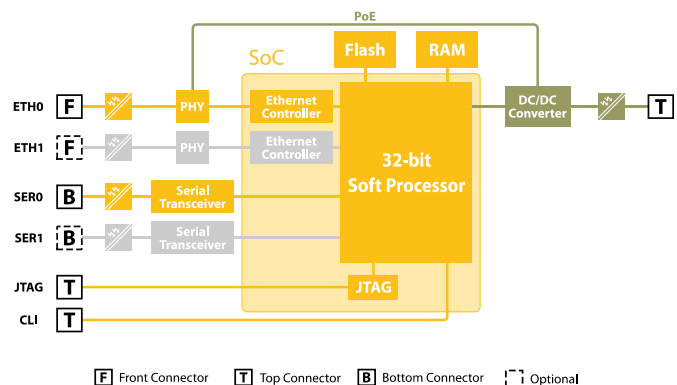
PoE

SoC

Flash

RAM

ETH0

F

PHY

Ethernet Controller

32-bit Soft Processor

DC/DC Converter

T

ETH1

F

PHY

Ethernet Controller

SER0

B

Serial Transceiver

SER1

B

Serial Transceiver

JTAG

T

JTAG

CLI

T

F Front Connector

T Top Connector

B Bottom Connector

Optional